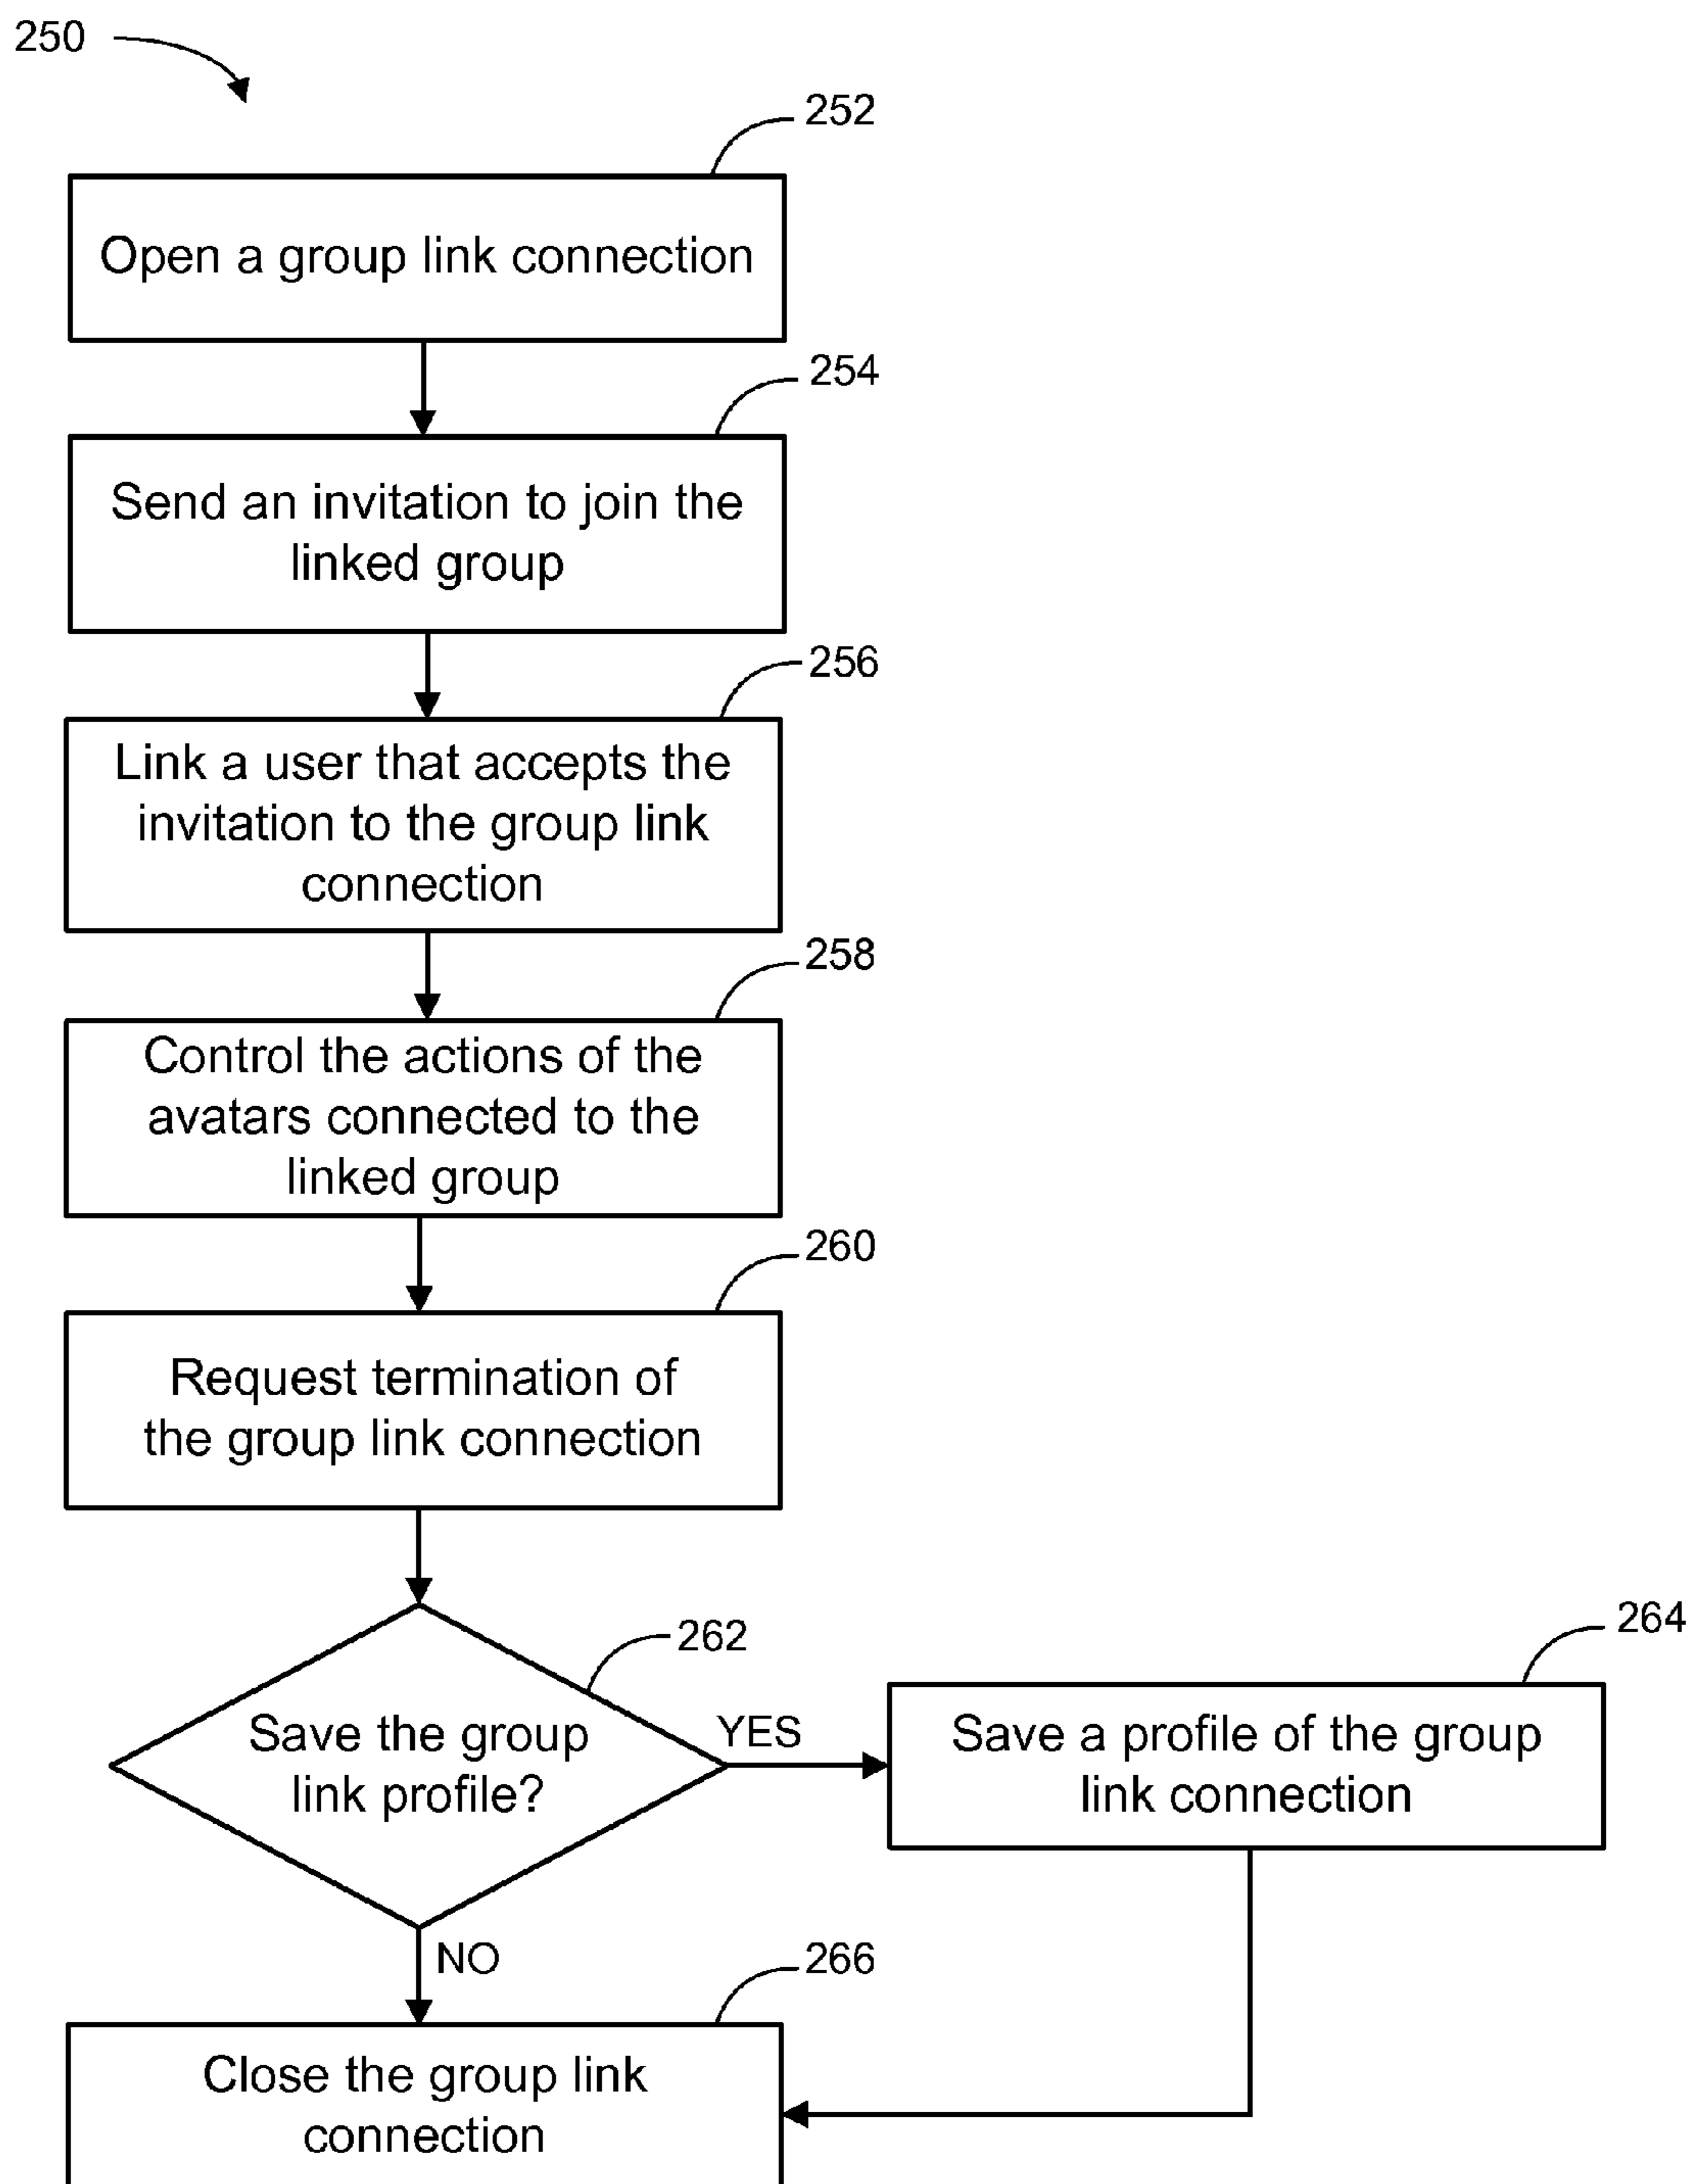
250

252

Open a group link connection

254

Send an invitation to join the linked group

256

Link a user that accepts the invitation to the group link connection

258

Control the actions of the avatars connected to the linked group

260

Request termination of the group link connection

262

Save the group link profile?

YES

264

Save a profile of the group link connection

NO

266

Close the group link connection